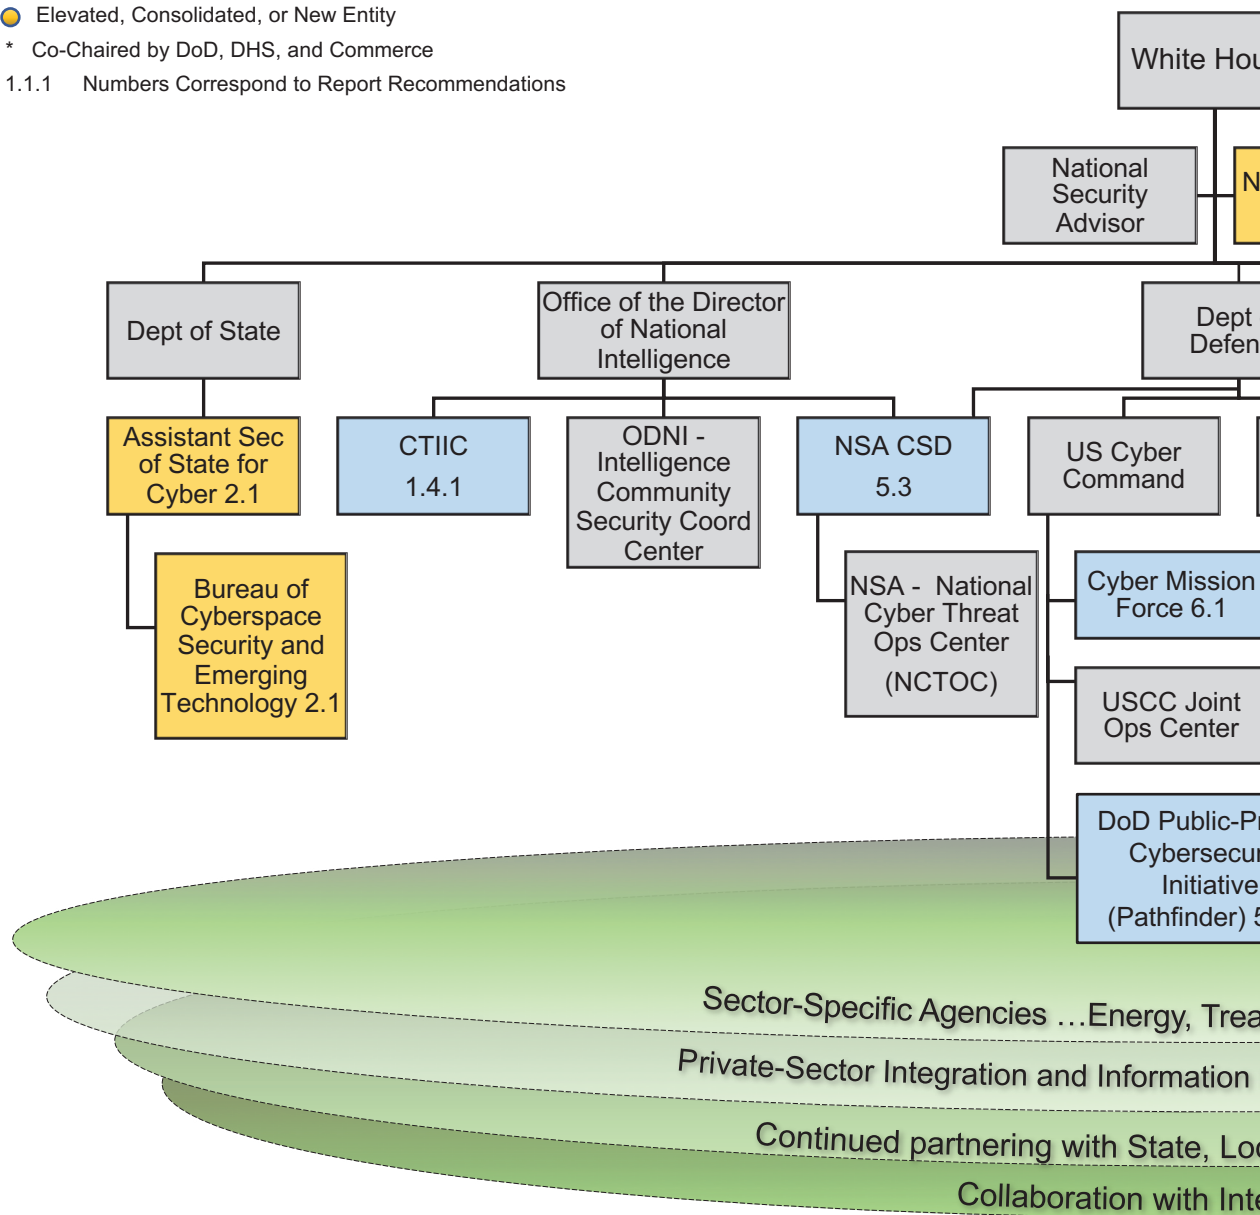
Elevated, Consolidated, or New Entity
* Co-Chaired by DoD, DHS, and Commerce
1.1.1 Numbers Correspond to Report Recommendations

White Hou

National Security Advisor

N

Dept of State

Office of the Director of National Intelligence

Dept Defen

Assistant Sec of State for Cyber 2.1

Bureau of Cyberspace Security and Emerging Technology 2.1

CTIIC 1.4.1

ODNI - Intelligence Community Security Coord Center

NSA CSD 5.3

NSA - National Cyber Threat Ops Center (NCTOC)

US Cyber Command

Cyber Mission Force 6.1

USCC Joint Ops Center

DoD Public-Pr Cybersecur Initiative (Pathfinder) 5

Sector-Specific Agencies …Energy, Trea

Private-Sector Integration and Information

Continued partnering with State, Loc

Collaboration with Inte